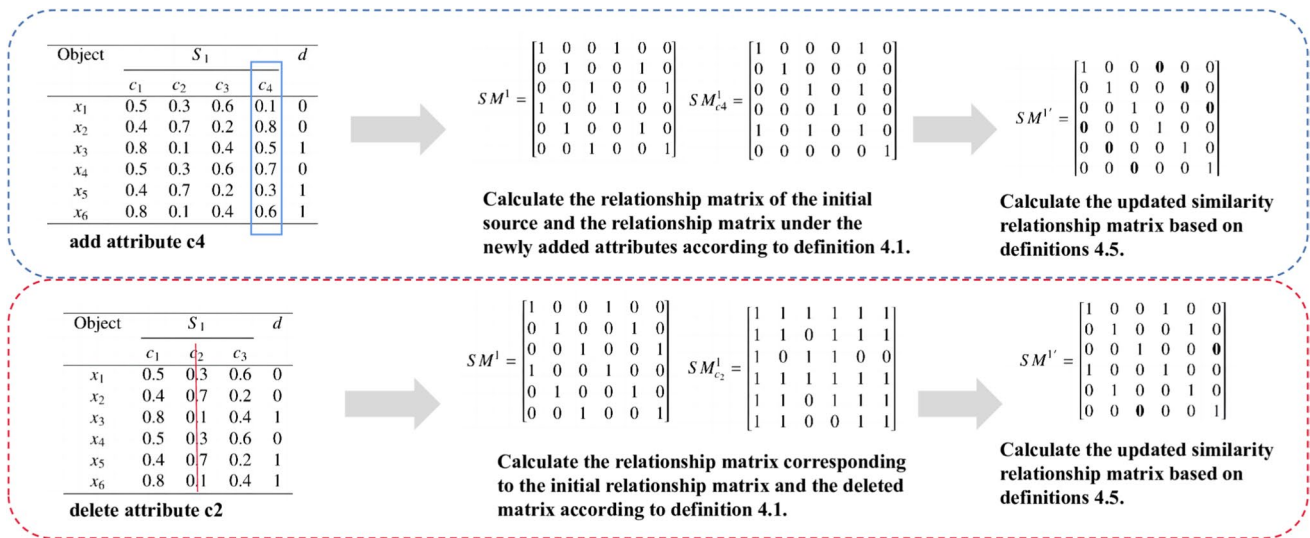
| Object | $c_1$ | $c_2$ | $c_3$ | $c_4$ | $d$ |
|---|---|---|---|---|---|
| | $S_1$ | | | | |
| $x_1$ | 0.5 | 0.3 | 0.6 | 0.1 | 0 |
| $x_2$ | 0.4 | 0.7 | 0.2 | 0.8 | 0 |
| $x_3$ | 0.8 | 0.1 | 0.4 | 0.5 | 1 |
| $x_4$ | 0.5 | 0.3 | 0.6 | 0.7 | 0 |
| $x_5$ | 0.4 | 0.7 | 0.2 | 0.3 | 1 |
| $x_6$ | 0.8 | 0.1 | 0.4 | 0.6 | 1 |

add attribute c4

$SM^1 = \begin{bmatrix} 1&0&0&1&0&0\\ 0&1&0&0&1&0\\ 0&0&1&0&0&1\\ 1&0&0&1&0&0\\ 0&1&0&0&1&0\\ 0&0&1&0&0&1 \end{bmatrix}$ $SM^1_{c4} = \begin{bmatrix} 1&0&0&0&1&0\\ 0&1&0&0&0&0\\ 0&0&1&0&1&0\\ 0&0&0&1&0&0\\ 1&0&1&0&1&0\\ 0&0&0&0&0&1 \end{bmatrix}$

Calculate the relationship matrix of the initial source and the relationship matrix under the newly added attributes according to definition 4.1.

$SM^{1'} = \begin{bmatrix} 1&0&0&0&0&0\\ 0&1&0&0&0&0\\ 0&0&1&0&0&0\\ 0&0&0&1&0&0\\ 0&0&0&0&1&0\\ 0&0&0&0&0&1 \end{bmatrix}$

Calculate the updated similarity relationship matrix based on definitions 4.5.

| Object | $c_1$ | $c_2$ | $c_3$ | $d$ |
|---|---|---|---|---|
| | $S_1$ | | | |
| $x_1$ | 0.5 | 0.3 | 0.6 | 0 |
| $x_2$ | 0.4 | 0.7 | 0.2 | 0 |
| $x_3$ | 0.8 | 0.1 | 0.4 | 1 |
| $x_4$ | 0.5 | 0.3 | 0.6 | 0 |
| $x_5$ | 0.4 | 0.7 | 0.2 | 1 |
| $x_6$ | 0.8 | 0.1 | 0.4 | 1 |

delete attribute c2

$SM^1 = \begin{bmatrix} 1&0&0&1&0&0\\ 0&1&0&0&1&0\\ 0&0&1&0&0&1\\ 1&0&0&1&0&0\\ 0&1&0&0&1&0\\ 0&0&1&0&0&1 \end{bmatrix}$ $SM^1_{c_2} = \begin{bmatrix} 1&1&1&1&1&1\\ 1&1&0&1&1&1\\ 1&0&1&1&0&0\\ 1&1&1&1&1&1\\ 1&1&0&1&1&1\\ 1&1&0&0&1&1 \end{bmatrix}$

Calculate the relationship matrix corresponding to the initial relationship matrix and the deleted matrix according to definition 4.1.

$SM^{1'} = \begin{bmatrix} 1&0&0&1&0&0\\ 0&1&0&0&1&0\\ 0&0&1&0&0&0\\ 1&0&0&1&0&0\\ 0&1&0&0&1&0\\ 0&0&0&0&0&1 \end{bmatrix}$

Calculate the updated similarity relationship matrix based on definitions 4.5.